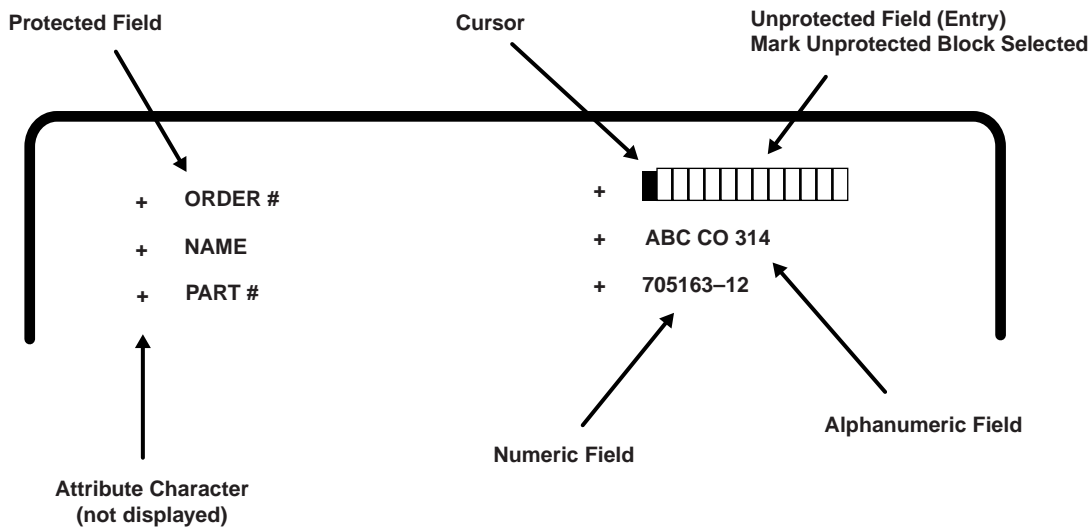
Protected Field

Cursor

Unprotected Field (Entry)
Mark Unprotected Block Selected

+ ORDER #

+ NAME

+ PART #

+

+ ABC CO 314

+ 705163–12

Numeric Field

Alphanumeric Field

Attribute Character
(not displayed)